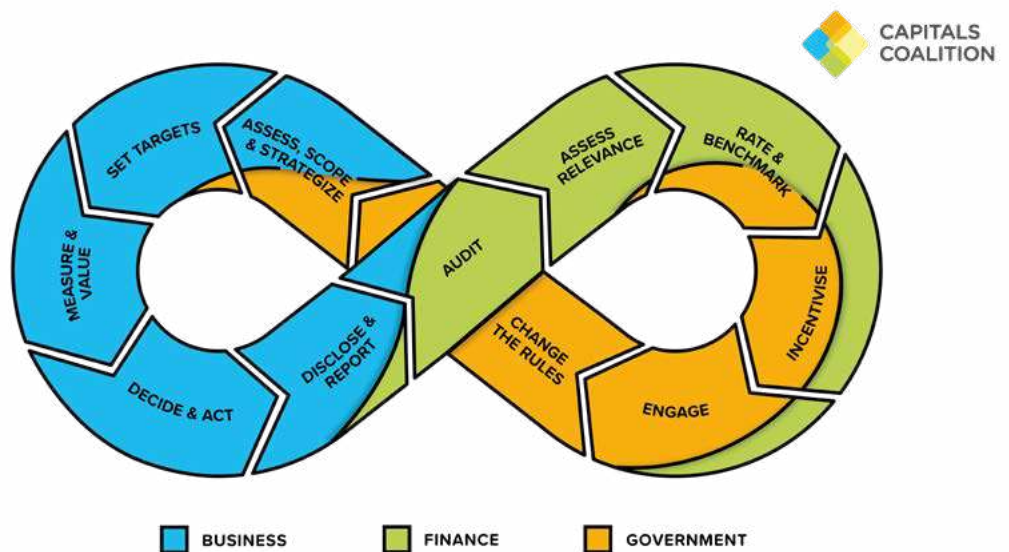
CAPITALS COALITION

SET TARGETS

ASSESS, SCOPE & STRATEGIZE

ASSESS RELEVANCE

RATE & BENCHMARK

MEASURE & VALUE

AUDIT

INCENTIVISE

CHANGE THE RULES

DISCLOSE & REPORT

DECIDE & ACT

ENGAGE

BUSINESS

FINANCE

GOVERNMENT